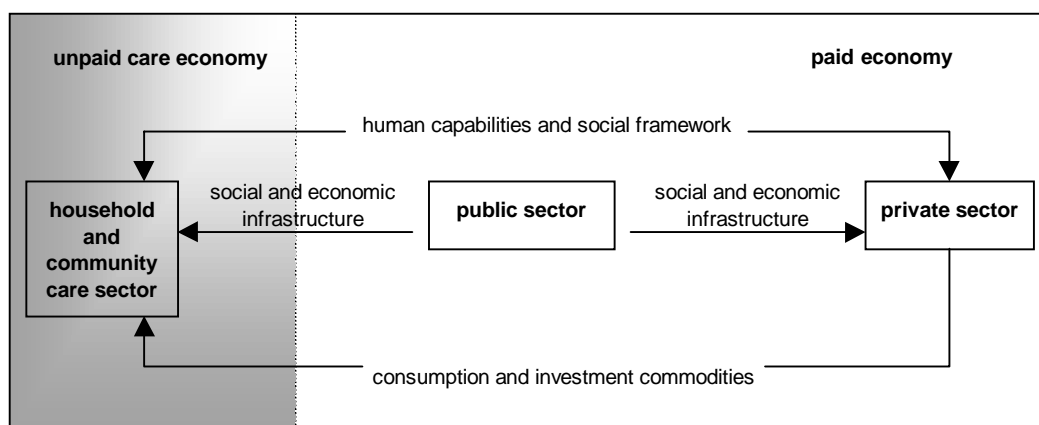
unpaid care economy

paid economy

human capabilities and social framework

household and community care sector

social and economic infrastructure

public sector

social and economic infrastructure

private sector

consumption and investment commodities